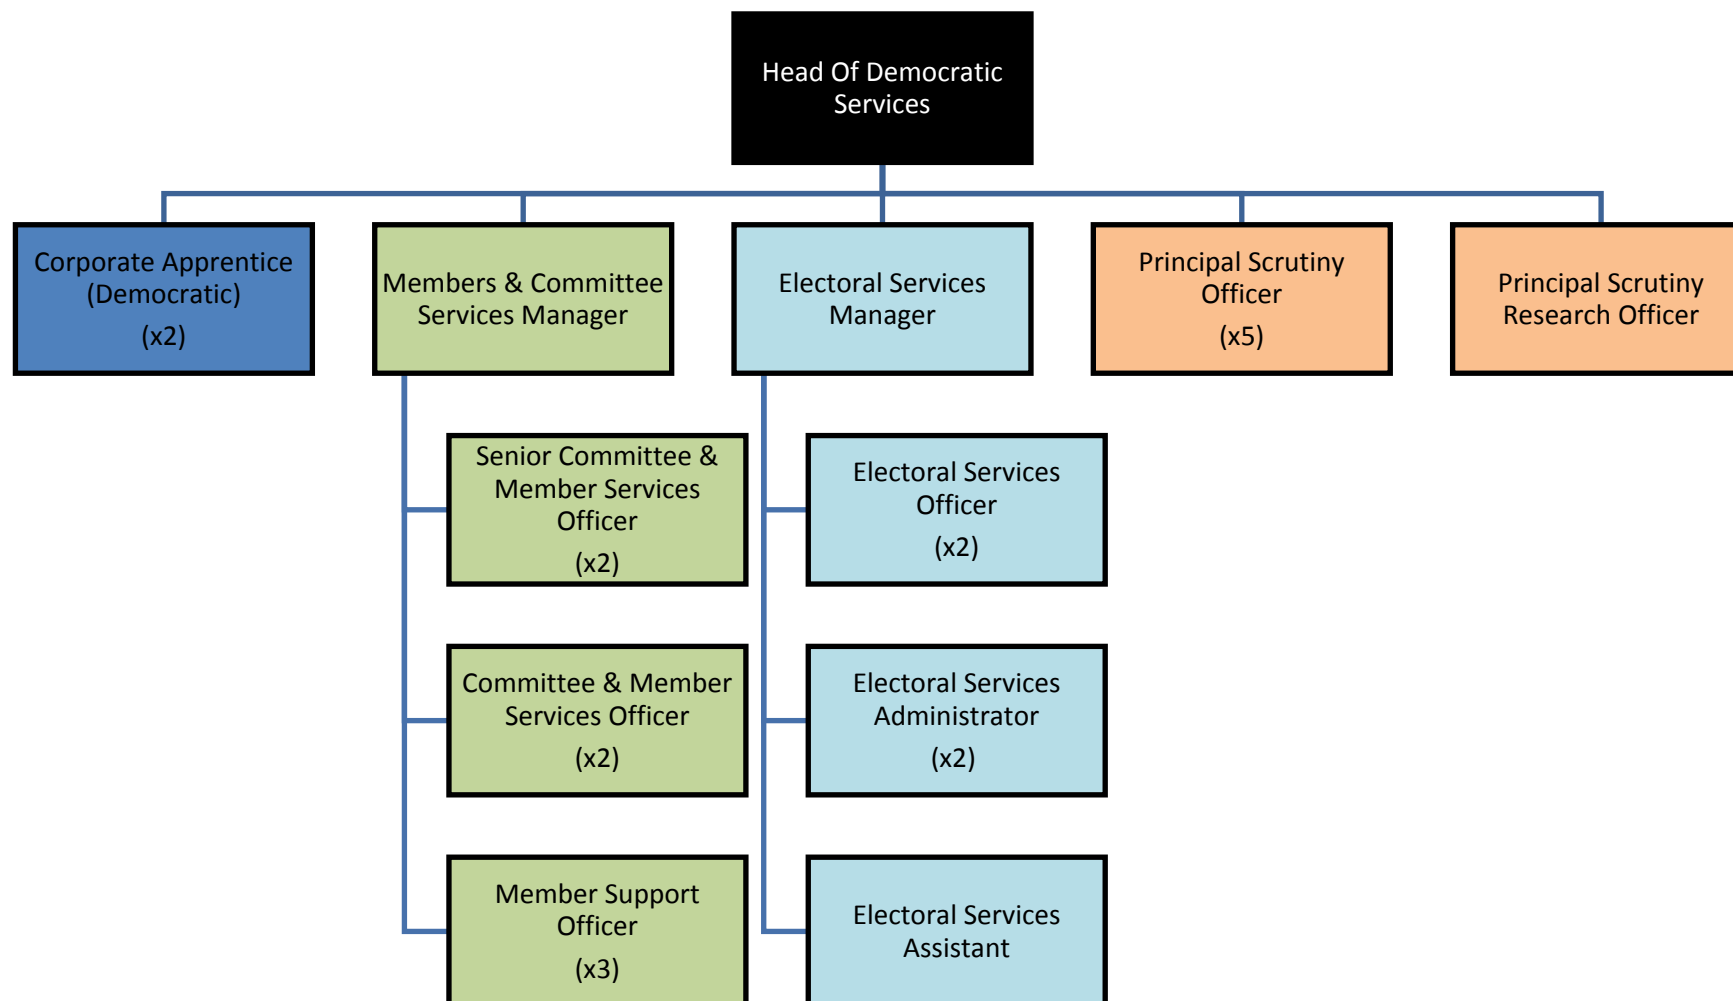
Head Of Democratic Services

Corporate Apprentice (Democratic)
(x2)

Members & Committee Services Manager

Electoral Services Manager

Principal Scrutiny Officer
(x5)

Principal Scrutiny Research Officer

Senior Committee & Member Services Officer
(x2)

Committee & Member Services Officer
(x2)

Member Support Officer
(x3)

Electoral Services Officer
(x2)

Electoral Services Administrator
(x2)

Electoral Services Assistant